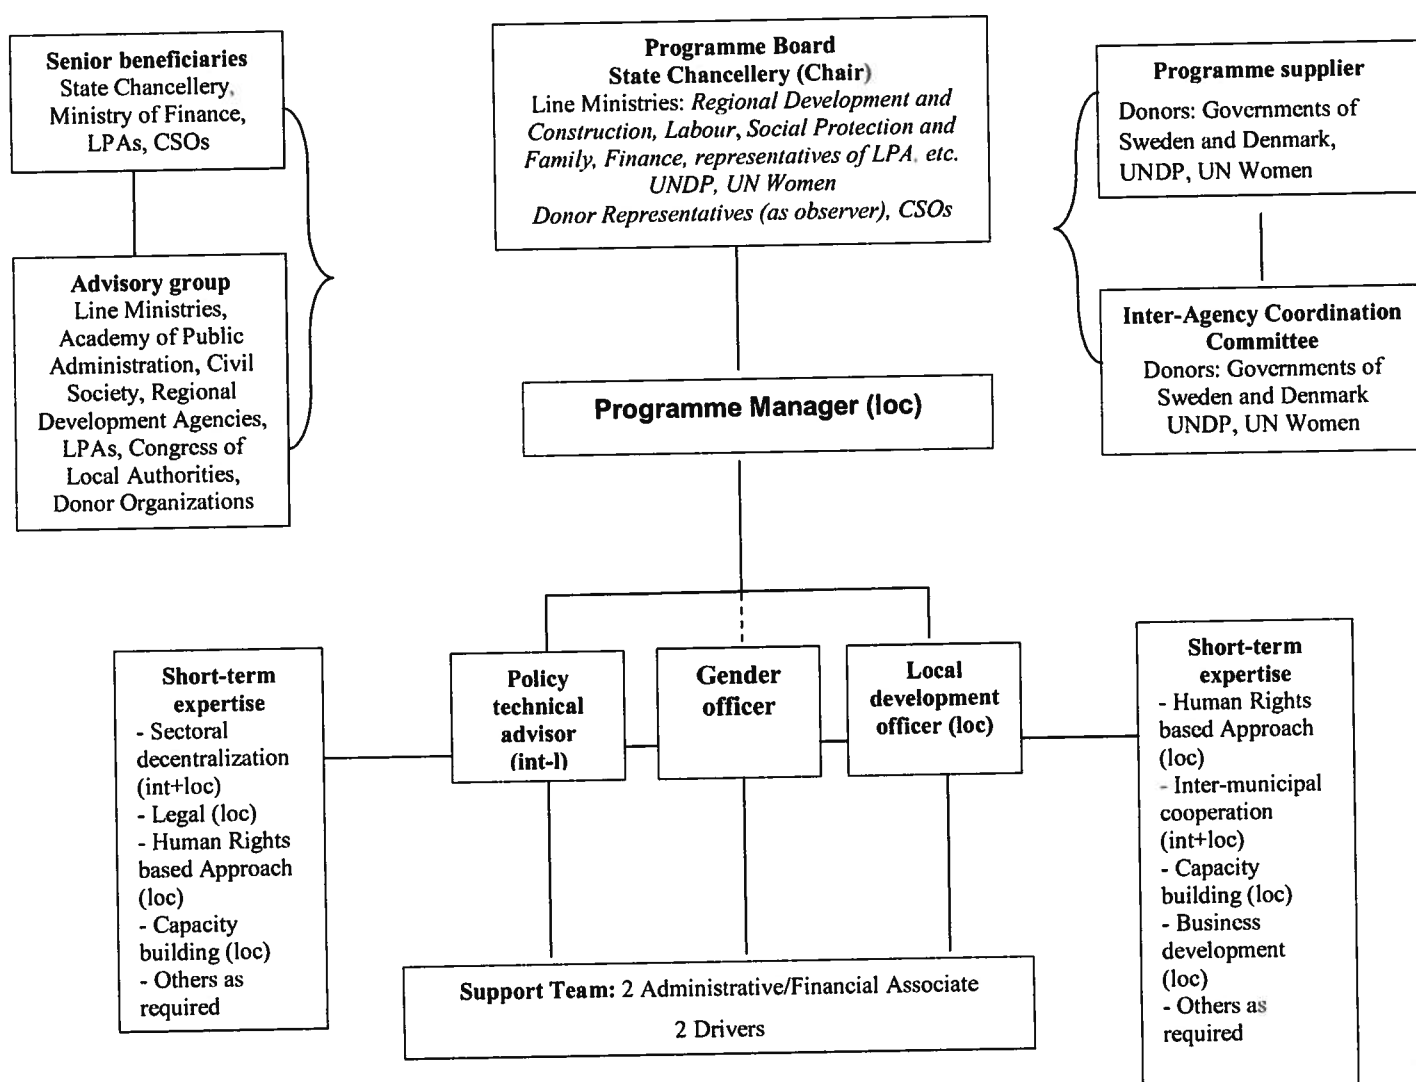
**Senior beneficiaries**
State Chancellery, Ministry of Finance, LPAs, CSOs

**Advisory group**
Line Ministries, Academy of Public Administration, Civil Society, Regional Development Agencies, LPAs, Congress of Local Authorities, Donor Organizations

**Programme Board**
**State Chancellery (Chair)**
Line Ministries: *Regional Development and Construction, Labour, Social Protection and Family, Finance, representatives of LPA. etc. UNDP, UN Women*
*Donor Representatives (as observer), CSOs*

**Programme supplier**
Donors: Governments of Sweden and Denmark, UNDP, UN Women

**Inter-Agency Coordination Committee**
Donors: Governments of Sweden and Denmark
UNDP, UN Women

**Programme Manager (loc)**

**Short-term expertise**
- Sectoral decentralization (int+loc)
- Legal (loc)
- Human Rights based Approach (loc)
- Capacity building (loc)
- Others as required

**Policy technical advisor (int-l)**

**Gender officer**

**Local development officer (loc)**

**Short-term expertise**
- Human Rights based Approach (loc)
- Inter-municipal cooperation (int+loc)
- Capacity building (loc)
- Business development (loc)
- Others as required

**Support Team:** 2 Administrative/Financial Associate
2 Drivers